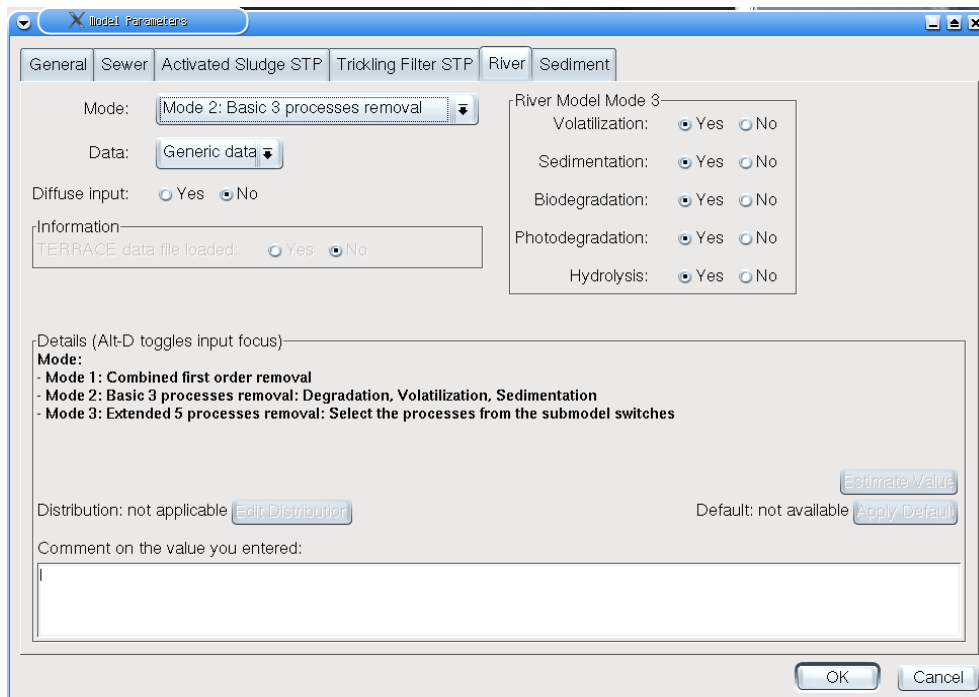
Model Parameters

General | Sewer | Activated Sludge STP | Trickling Filter STP | River | Sediment

Mode: Mode 2: Basic 3 processes removal

Data: Generic data

Diffuse input: Yes No

Information
TERRACE data file loaded: Yes No

River Model Mode 3
Volatilization: Yes No
Sedimentation: Yes No
Biodegradation: Yes No
Photodegradation: Yes No
Hydrolysis: Yes No

Details (Alt-D toggles input focus)
Mode:
- Mode 1: Combined first order removal
- Mode 2: Basic 3 processes removal: Degradation, Volatilization, Sedimentation
- Mode 3: Extended 5 processes removal: Select the processes from the submodel switches

Estimate Value

Distribution: not applicable Edit Distribution

Default: not available Apply Default

Comment on the value you entered:

OK Cancel